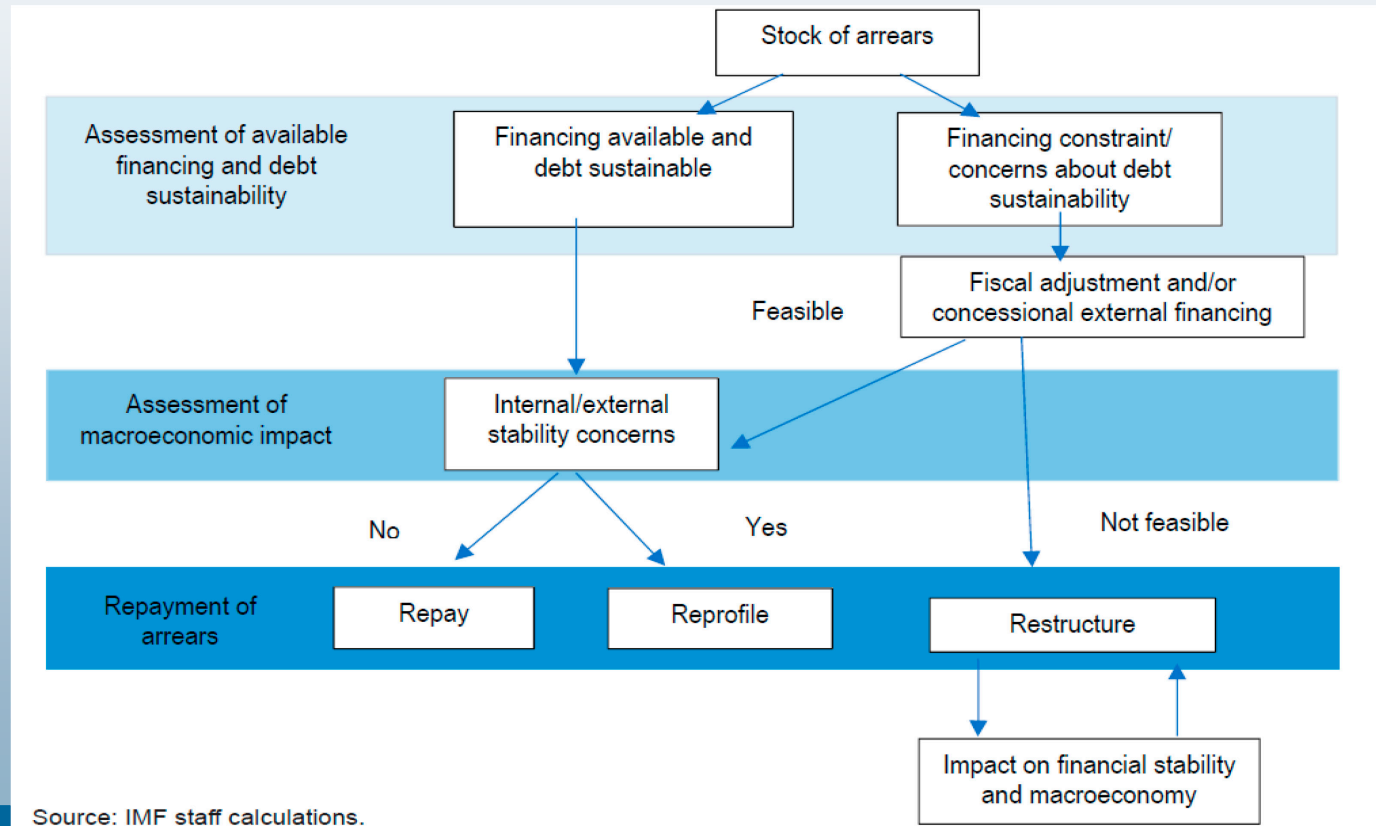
Stock of arrears

Assessment of available financing and debt sustainability

Financing available and debt sustainable

Financing constraint/ concerns about debt sustainability

Fiscal adjustment and/or concessional external financing

Feasible

Assessment of macroeconomic impact

Internal/external stability concerns

No

Yes

Not feasible

Repayment of arrears

Repay

Reprofile

Restructure

Impact on financial stability and macroeconomy

Source: IMF staff calculations.